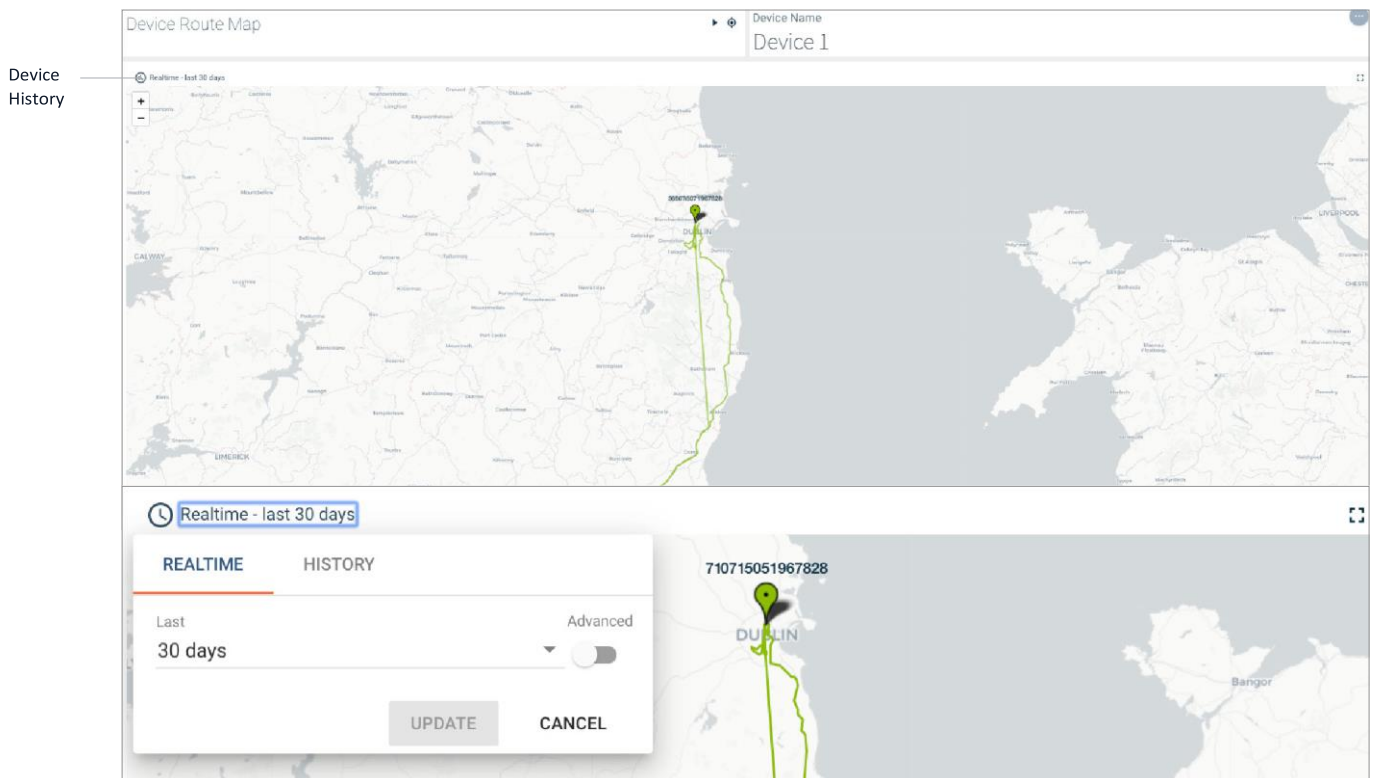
Device Route Map

Device Name

Device 1

Device History

Realtime - last 30 days

+
−

GALWAY

LIMERICK

DUBLIN

LIVERPOOL

Realtime - last 30 days

REALTIME

HISTORY

Last

30 days

Advanced

UPDATE

CANCEL

710715051967828

DUBLIN

Bangor